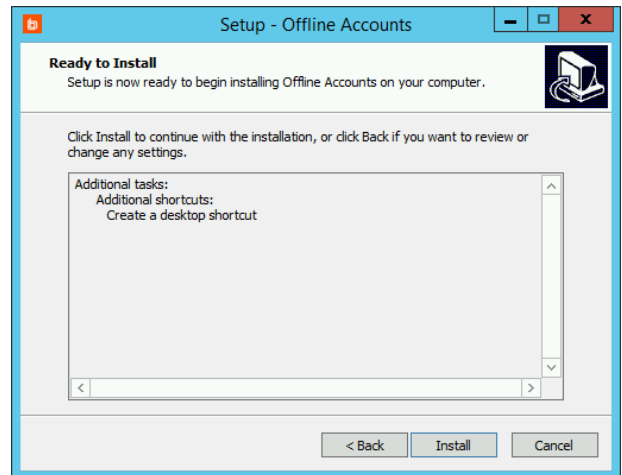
Setup - Offline Accounts

Ready to Install
Setup is now ready to begin installing Offline Accounts on your computer.

Click Install to continue with the installation, or click Back if you want to review or change any settings.

Additional tasks:
Additional shortcuts:
Create a desktop shortcut

< Back
Install
Cancel